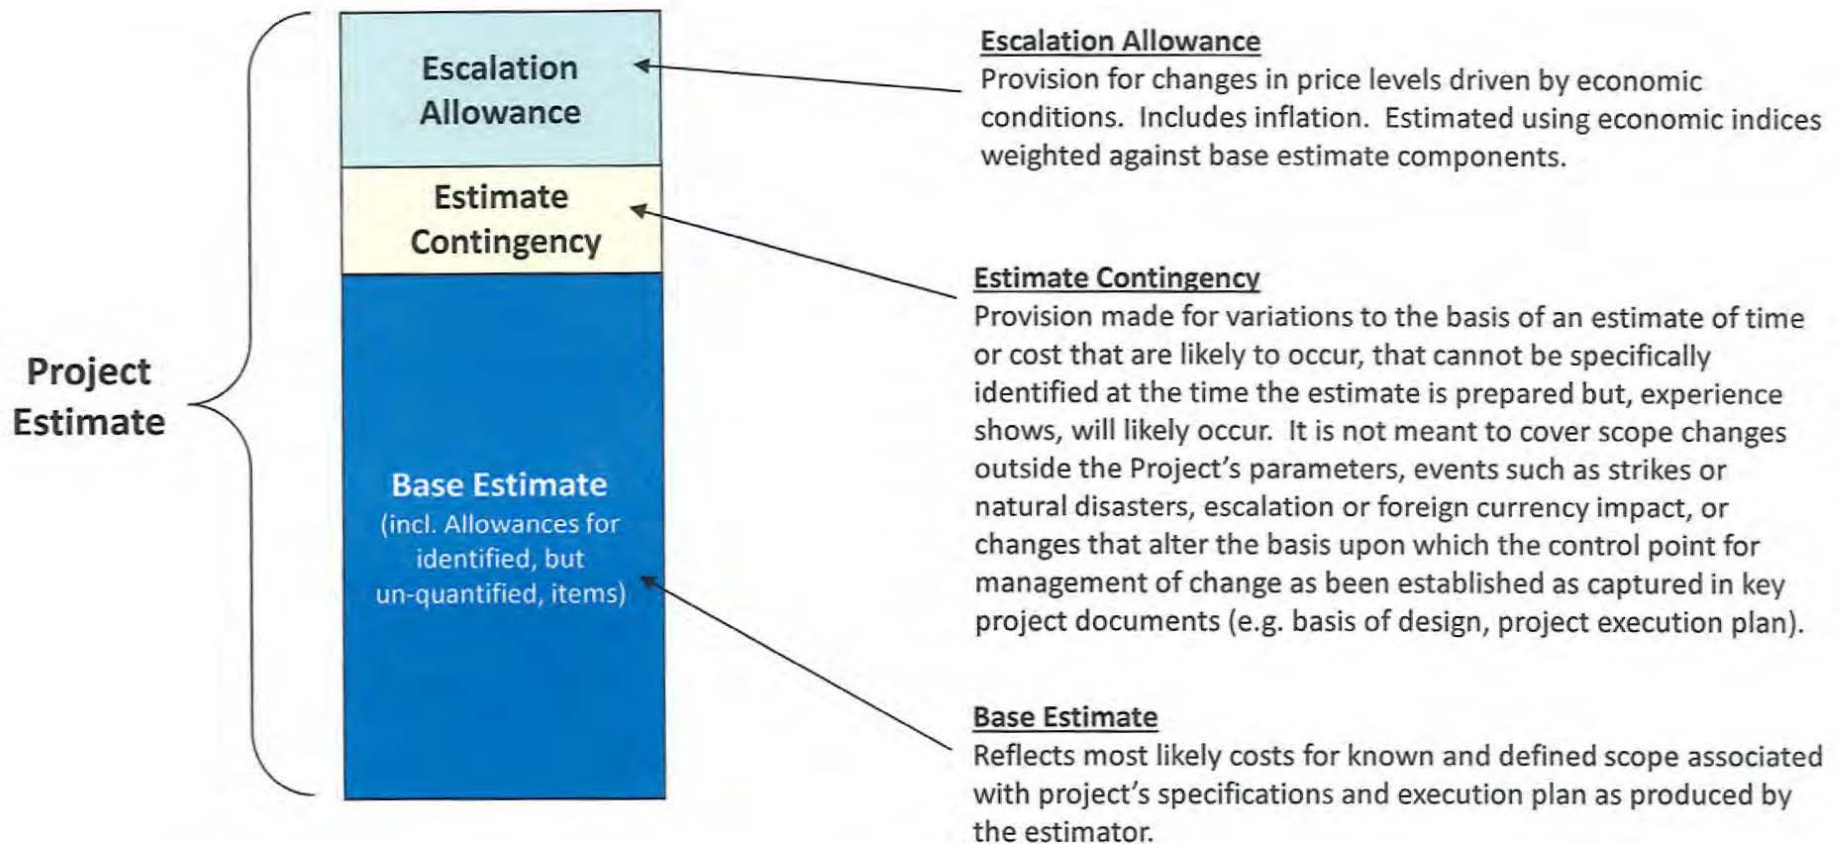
Project Estimate

Escalation Allowance

Estimate Contingency

Base Estimate
(incl. Allowances for identified, but un-quantified, items)

Escalation Allowance
Provision for changes in price levels driven by economic conditions. Includes inflation. Estimated using economic indices weighted against base estimate components.

Estimate Contingency
Provision made for variations to the basis of an estimate of time or cost that are likely to occur, that cannot be specifically identified at the time the estimate is prepared but, experience shows, will likely occur. It is not meant to cover scope changes outside the Project's parameters, events such as strikes or natural disasters, escalation or foreign currency impact, or changes that alter the basis upon which the control point for management of change as been established as captured in key project documents (e.g. basis of design, project execution plan).

Base Estimate
Reflects most likely costs for known and defined scope associated with project's specifications and execution plan as produced by the estimator.